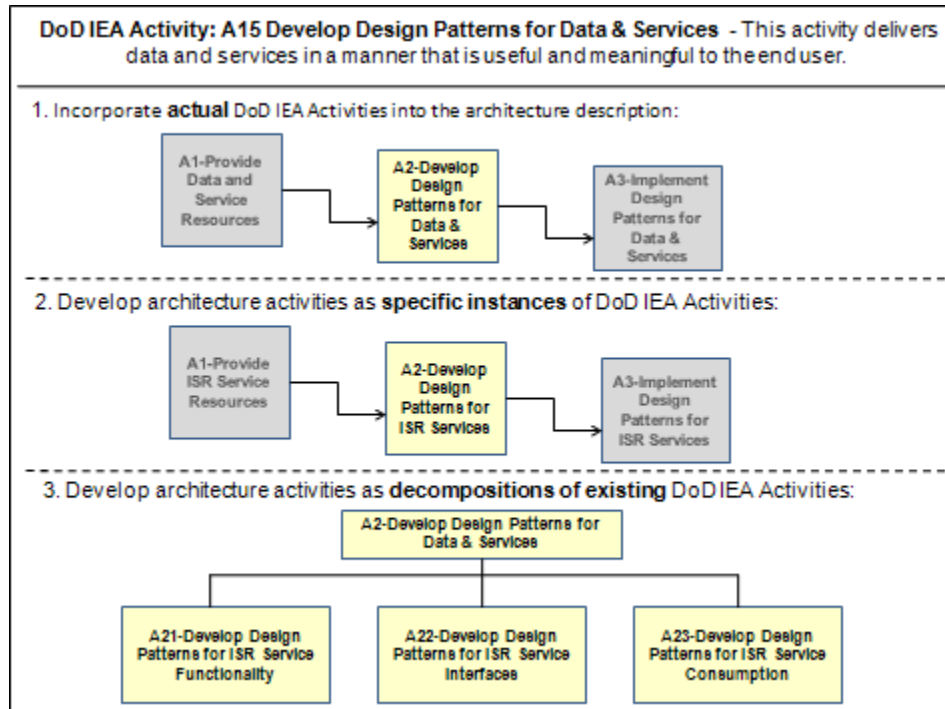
**DoD IEA Activity: A15 Develop Design Patterns for Data & Services** - This activity delivers data and services in a manner that is useful and meaningful to the end user.

1. Incorporate **actual** DoD IEA Activities into the architecture description:

A1-Provide Data and Service Resources

A2-Develop Design Patterns for Data & Services

A3-Implement Design Patterns for Data & Services

2. Develop architecture activities as **specific instances** of DoD IEA Activities:

A1-Provide ISR Service Resources

A2-Develop Design Patterns for ISR Services

A3-Implement Design Patterns for ISR Services

3. Develop architecture activities as **decompositions of existing** DoD IEA Activities:

A2-Develop Design Patterns for Data & Services

A21-Develop Design Patterns for ISR Service Functionality

A22-Develop Design Patterns for ISR Service Interfaces

A23-Develop Design Patterns for ISR Service Consumption